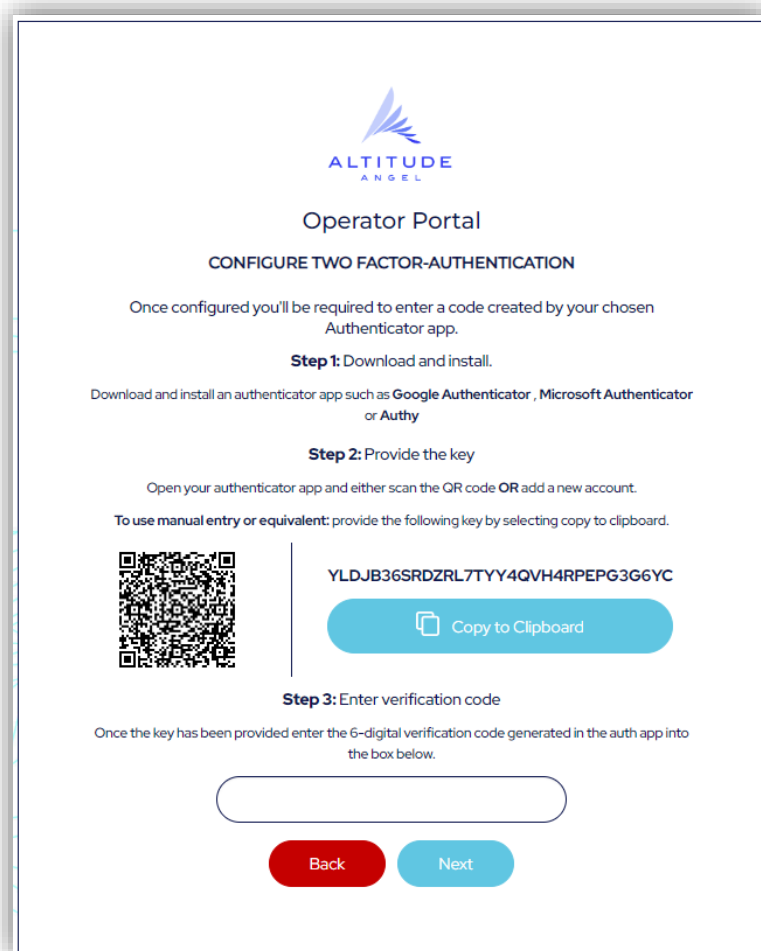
ALTITUDE
ANGEL

Operator Portal

CONFIGURE TWO FACTOR-AUTHENTICATION

Once configured you'll be required to enter a code created by your chosen Authenticator app.

**Step 1:** Download and install.

Download and install an authenticator app such as **Google Authenticator** , **Microsoft Authenticator** or **Authy**

**Step 2:** Provide the key

Open your authenticator app and either scan the QR code **OR** add a new account.

**To use manual entry or equivalent:** provide the following key by selecting copy to clipboard.

YLDJB36SRDZRL7TYY4QVH4RPEPG3G6YC

Copy to Clipboard

**Step 3:** Enter verification code

Once the key has been provided enter the 6-digital verification code generated in the auth app into the box below.

Back

Next